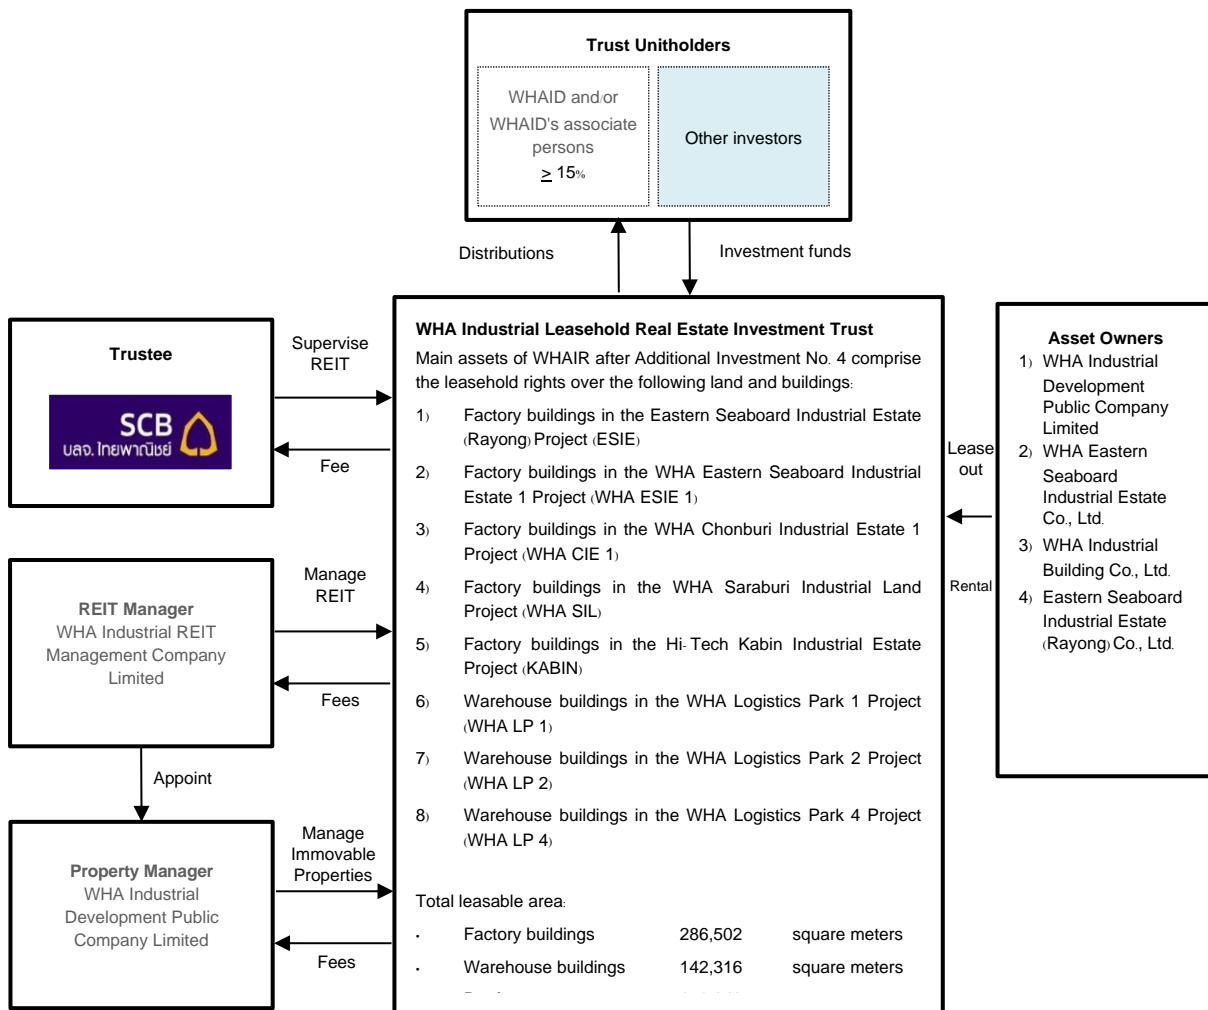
Trust Unitholders

WHAID and/or WHAID's associate persons $\geq$ 15%

Other investors

Distributions

Investment funds

Trustee

SCB
บลจ. ไทยพาณิชย์

Supervise REIT

Fee

REIT Manager
WHA Industrial REIT Management Company Limited

Manage REIT

Fees

Appoint

Property Manager
WHA Industrial Development Public Company Limited

Manage Immovable Properties

Fees

WHA Industrial Leasehold Real Estate Investment Trust

Main assets of WHAIR after Additional Investment No. 4 comprise the leasehold rights over the following land and buildings:

1) Factory buildings in the Eastern Seaboard Industrial Estate (Rayong) Project (ESIE)

2) Factory buildings in the WHA Eastern Seaboard Industrial Estate 1 Project (WHA ESIE 1)

3) Factory buildings in the WHA Chonburi Industrial Estate 1 Project (WHA CIE 1)

4) Factory buildings in the WHA Saraburi Industrial Land Project (WHA SIL)

5) Factory buildings in the Hi-Tech Kabin Industrial Estate Project (KABIN)

6) Warehouse buildings in the WHA Logistics Park 1 Project (WHA LP 1)

7) Warehouse buildings in the WHA Logistics Park 2 Project (WHA LP 2)

8) Warehouse buildings in the WHA Logistics Park 4 Project (WHA LP 4)

Total leasable area:

- Factory buildings 286,502 square meters
- Warehouse buildings 142,316 square meters

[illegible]

Lease out

Rental

Asset Owners
1) WHA Industrial Development Public Company Limited
2) WHA Eastern Seaboard Industrial Estate Co., Ltd.
3) WHA Industrial Building Co., Ltd.
4) Eastern Seaboard Industrial Estate (Rayong) Co., Ltd.